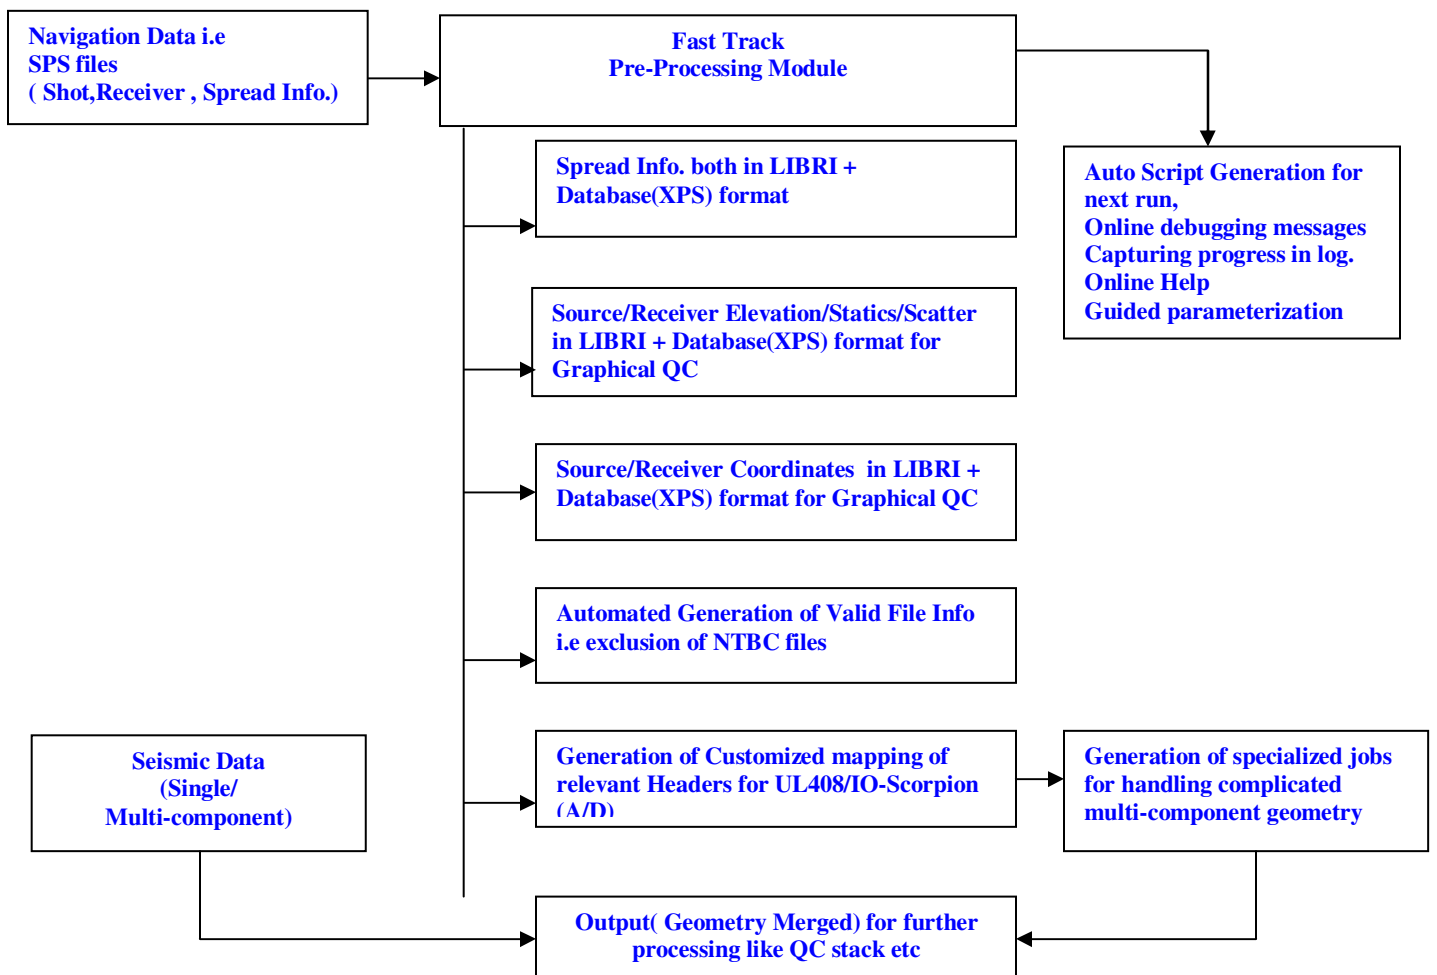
Navigation Data i.e
SPS files
( Shot,Receiver , Spread Info.)

Fast Track
Pre-Processing Module

Auto Script Generation for next run,
Online debugging messages
Capturing progress in log.
Online Help
Guided parameterization

Spread Info. both in LIBRI + Database(XPS) format

Source/Receiver Elevation/Statics/Scatter in LIBRI + Database(XPS) format for Graphical QC

Source/Receiver Coordinates in LIBRI + Database(XPS) format for Graphical QC

Automated Generation of Valid File Info i.e exclusion of NTBC files

Seismic Data
(Single/
Multi-component)

Generation of Customized mapping of relevant Headers for UL408/IO-Scorpion (A/D)

Generation of specialized jobs for handling complicated multi-component geometry

Output( Geometry Merged) for further processing like QC stack etc